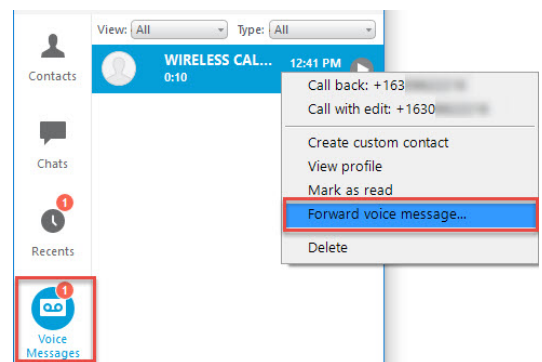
View: All
Type: All

Contacts

Chats

1
Recents

1
Voice Messages

WIRELESS CAL...
0:10
12:41 PM

Call back: +163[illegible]
Call with edit: +1630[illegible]
Create custom contact
View profile
Mark as read
Forward voice message...
Delete